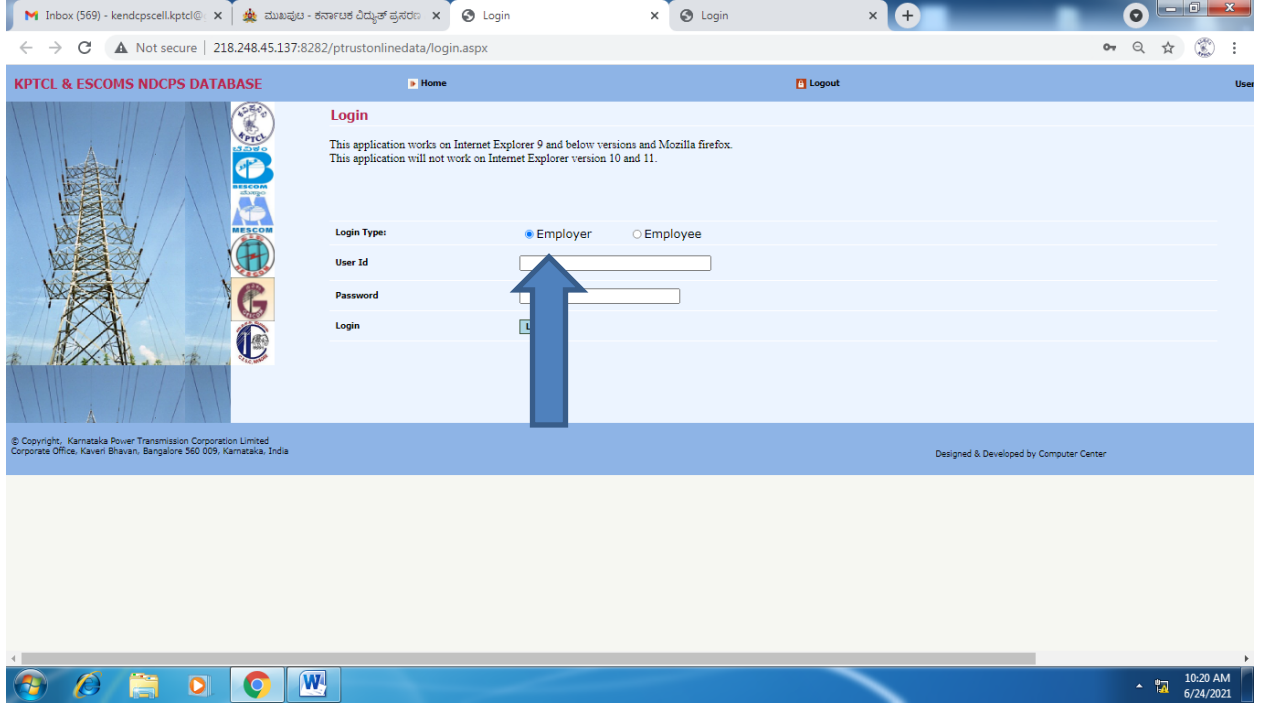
Inbox (569) - kendcpscell.kptcl@ ×
ಮುಖಪುಟ - ಕರ್ನಾಟಕ ವಿದ್ಯುತ್ ಪ್ರಸರಣ ×
Login ×
Login ×

Not secure | 218.248.45.137:8282/ptrustonlinedata/login.aspx

KPTCL & ESCOMS NDCPS DATABASE
Home
Logout
User

KPTCL
BESCOM
MESCOM

Login

This application works on Internet Explorer 9 and below versions and Mozilla firefox.
This application will not work on Internet Explorer version 10 and 11.

| Login Type: | Employer Employee |
|---|---|
| User Id | |
| Password | |
| Login | L |

© Copyright, Karnataka Power Transmission Corporation Limited
Corporate Office, Kaveri Bhavan, Bangalore 560 009, Karnataka, India

Designed & Developed by Computer Center

10:20 AM
6/24/2021